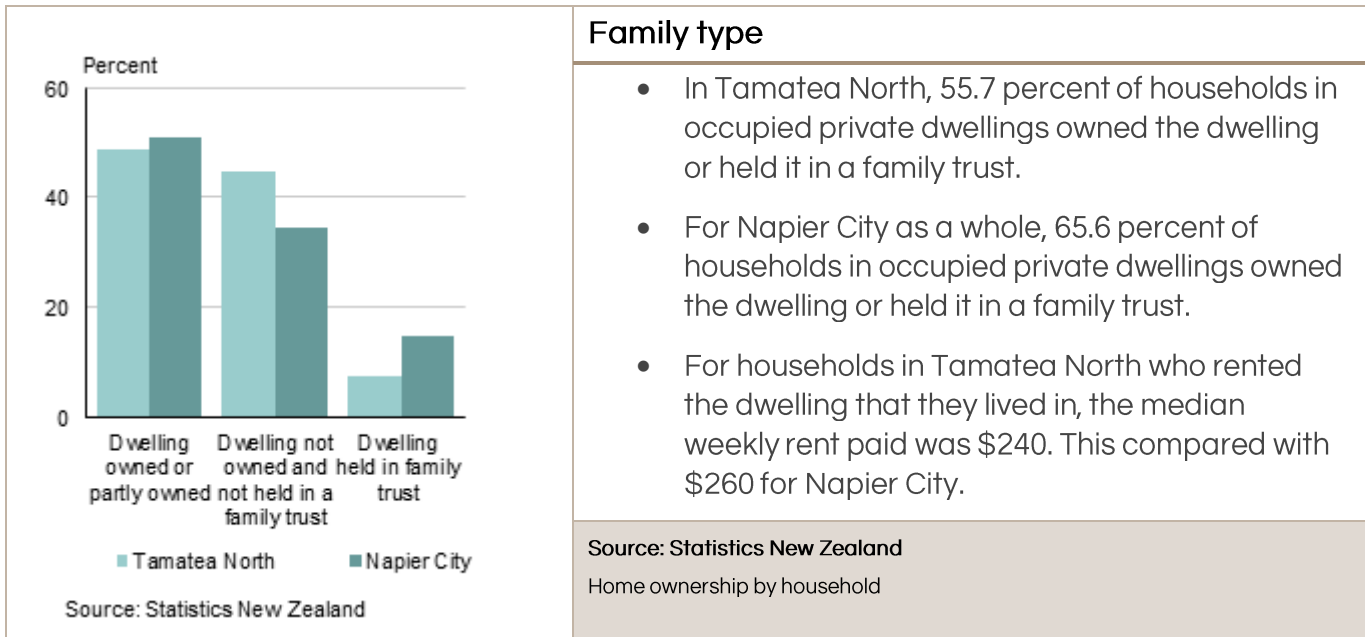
Percent

60

40

20

0

Dwelling owned or partly owned

Dwelling not owned and not held in a family trust

Dwelling held in family trust

Tamatea North

Napier City

Source: Statistics New Zealand

Family type

- In Tamatea North, 55.7 percent of households in occupied private dwellings owned the dwelling or held it in a family trust.

- For Napier City as a whole, 65.6 percent of households in occupied private dwellings owned the dwelling or held it in a family trust.

- For households in Tamatea North who rented the dwelling that they lived in, the median weekly rent paid was \$240. This compared with \$260 for Napier City.

Source: Statistics New Zealand

Home ownership by household